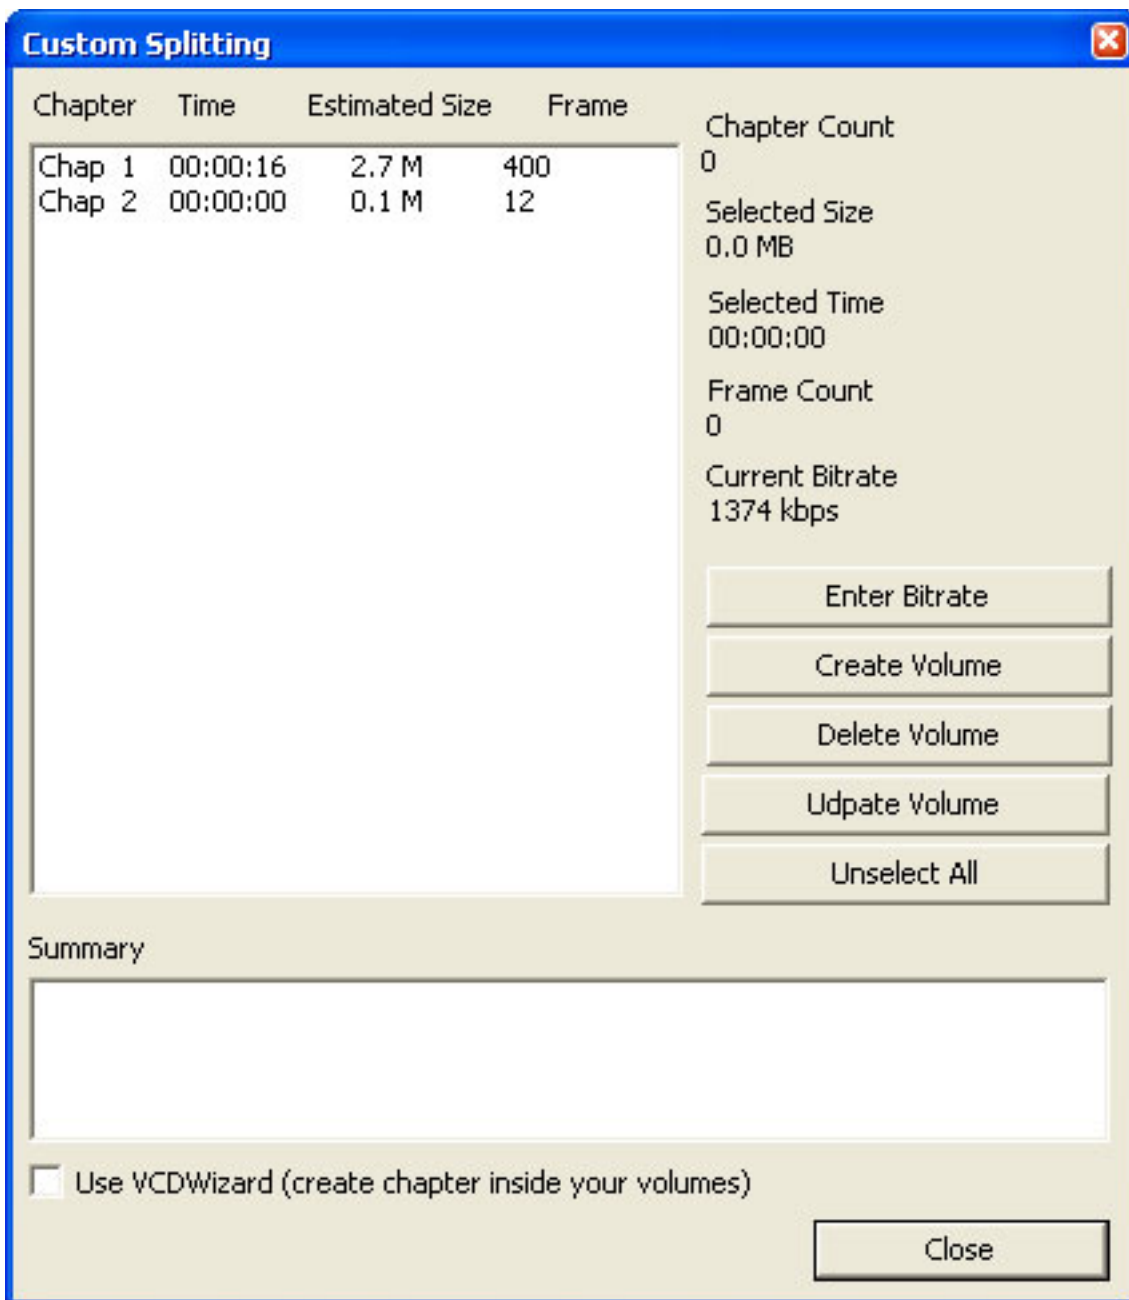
Custom Splitting

| Chapter | Time | Estimated Size | Frame |
|---|---|---|---|
| Chap 1 | 00:00:16 | 2.7 M | 400 |
| Chap 2 | 00:00:00 | 0.1 M | 12 |

Chapter Count
0

Selected Size
0.0 MB

Selected Time
00:00:00

Frame Count
0

Current Bitrate
1374 kbps

Enter Bitrate

Create Volume

Delete Volume

Udpate Volume

Unselect All

Summary

Use VCDWizard (create chapter inside your volumes)

Close